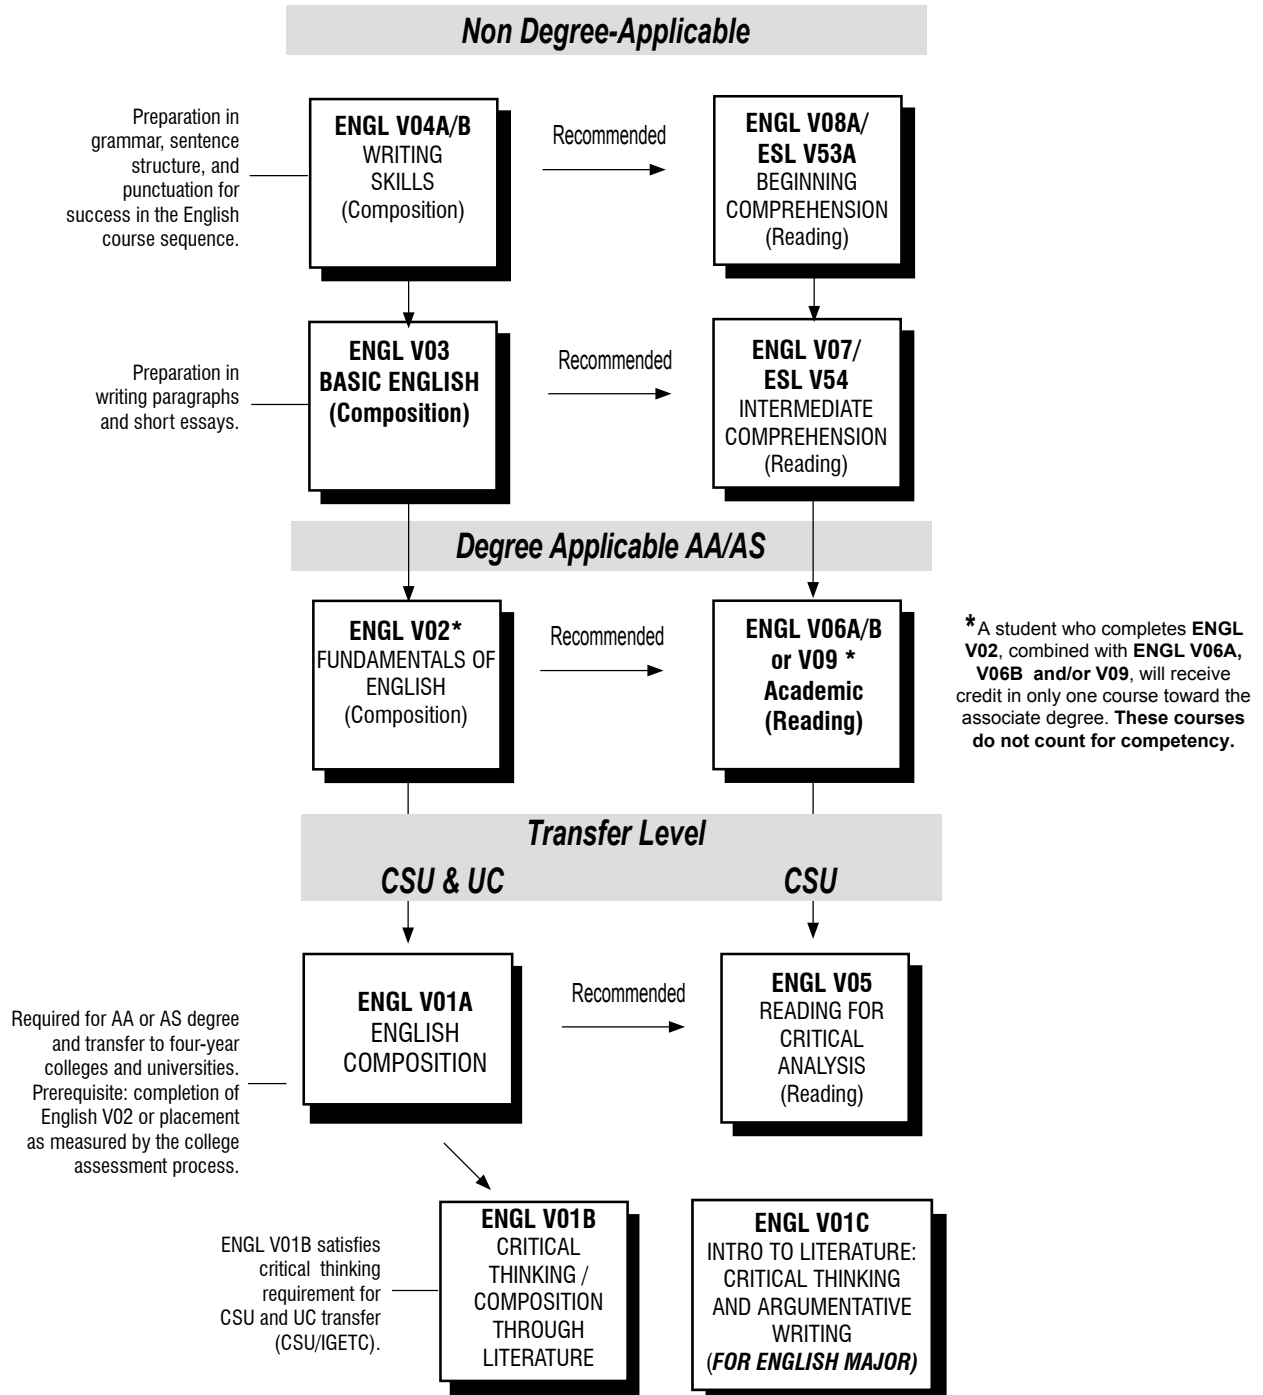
Non Degree-Applicable

Preparation in grammar, sentence structure, and punctuation for success in the English course sequence.

ENGL V04A/B
WRITING SKILLS
(Composition)

Recommended

ENGL V08A/ ESL V53A
BEGINNING COMPREHENSION
(Reading)

Preparation in writing paragraphs and short essays.

ENGL V03
BASIC ENGLISH
(Composition)

Recommended

ENGL V07/ ESL V54
INTERMEDIATE COMPREHENSION
(Reading)

Degree Applicable AA/AS

ENGL V02*
FUNDAMENTALS OF ENGLISH
(Composition)

Recommended

ENGL V06A/B or V09 *
Academic
(Reading)

*A student who completes ENGL V02, combined with ENGL V06A, V06B and/or V09, will receive credit in only one course toward the associate degree. These courses do not count for competency.

Transfer Level

CSU & UC

CSU

Required for AA or AS degree and transfer to four-year colleges and universities. Prerequisite: completion of English V02 or placement as measured by the college assessment process.

ENGL V01A
ENGLISH COMPOSITION

Recommended

ENGL V05
READING FOR CRITICAL ANALYSIS
(Reading)

ENGL V01B satisfies critical thinking requirement for CSU and UC transfer (CSU/IGETC).

ENGL V01B
CRITICAL THINKING / COMPOSITION THROUGH LITERATURE

ENGL V01C
INTRO TO LITERATURE: CRITICAL THINKING AND ARGUMENTATIVE WRITING
(FOR ENGLISH MAJOR)